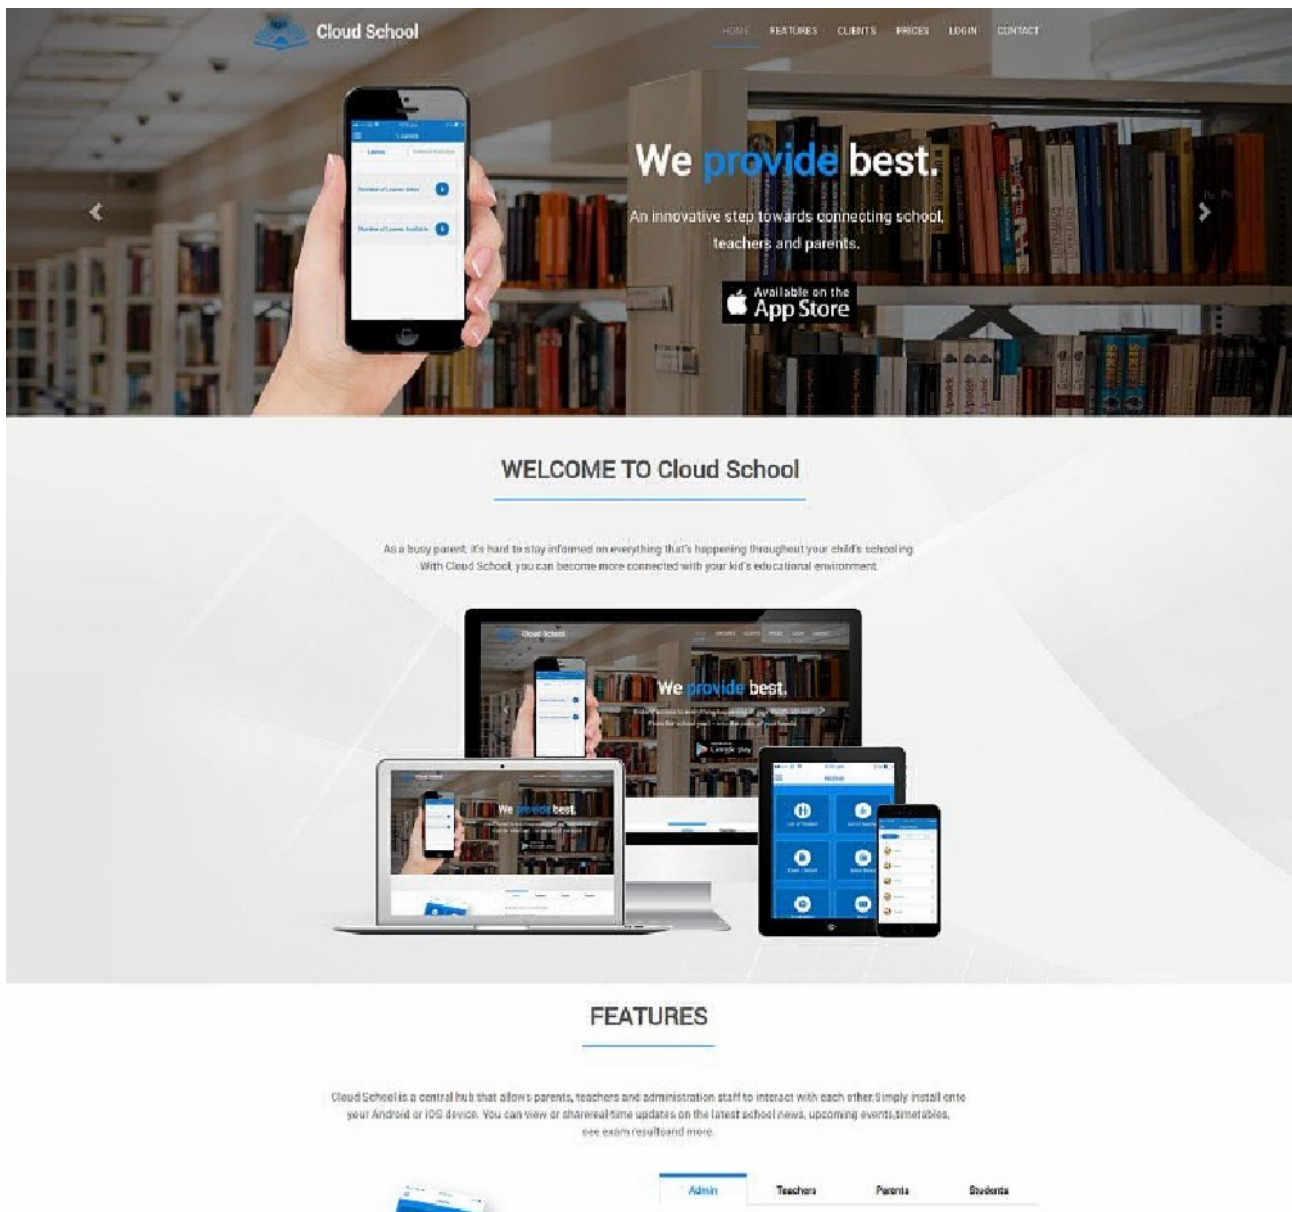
Cloud School

HOME FEATURES CLIENTS PRICES LOGIN CONTACT

We provide best.

An innovative step towards connecting school, teachers and parents.

Available on the App Store

WELCOME TO Cloud School

As a busy parent, it's hard to stay informed on everything that's happening throughout your child's schooling. With Cloud School, you can become more connected with your kid's educational environment.

We provide best.

We provide best.

FEATURES

Cloud School is a central hub that allows parents, teachers and administration staff to interact with each other. Simply install onto your Android or iOS device. You can view or share real-time updates on the latest school news, upcoming events, timetables, see exam results and more.

Admin Teachers Parents Students